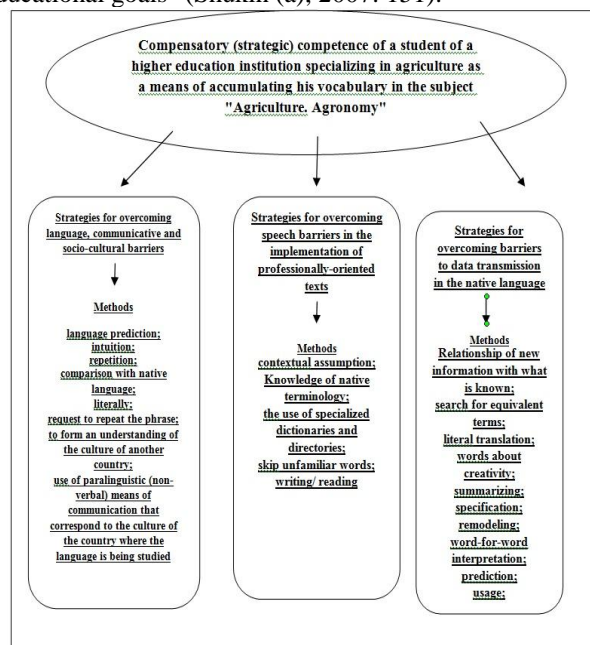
educational goals" (Shukin (a), 2007: 151).

Compensatory (strategic) competence of a student of a higher education institution specializing in agriculture as a means of accumulating his vocabulary in the subject "Agriculture. Agronomy"

Strategies for overcoming language, communicative and socio-cultural barriers

Methods

language prediction;
intuition;
repetition;
comparison with native language;
literally;
request to repeat the phrase;
to form an understanding of the culture of another country;
use of paralinguistic (non-verbal) means of communication that correspond to the culture of the country where the language is being studied

Strategies for overcoming speech barriers in the implementation of professionally-oriented texts

Methods
contextual assumption;
Knowledge of native terminology;
the use of specialized dictionaries and directories;
skip unfamiliar words;
writing/ reading

Strategies for overcoming barriers to data transmission in the native language

Methods
Relationship of new information with what is known;
search for equivalent terms;
literal translation;
words about creativity;
summarizing;
specification;
remodeling;
word-for-word interpretation;
prediction;
usage;